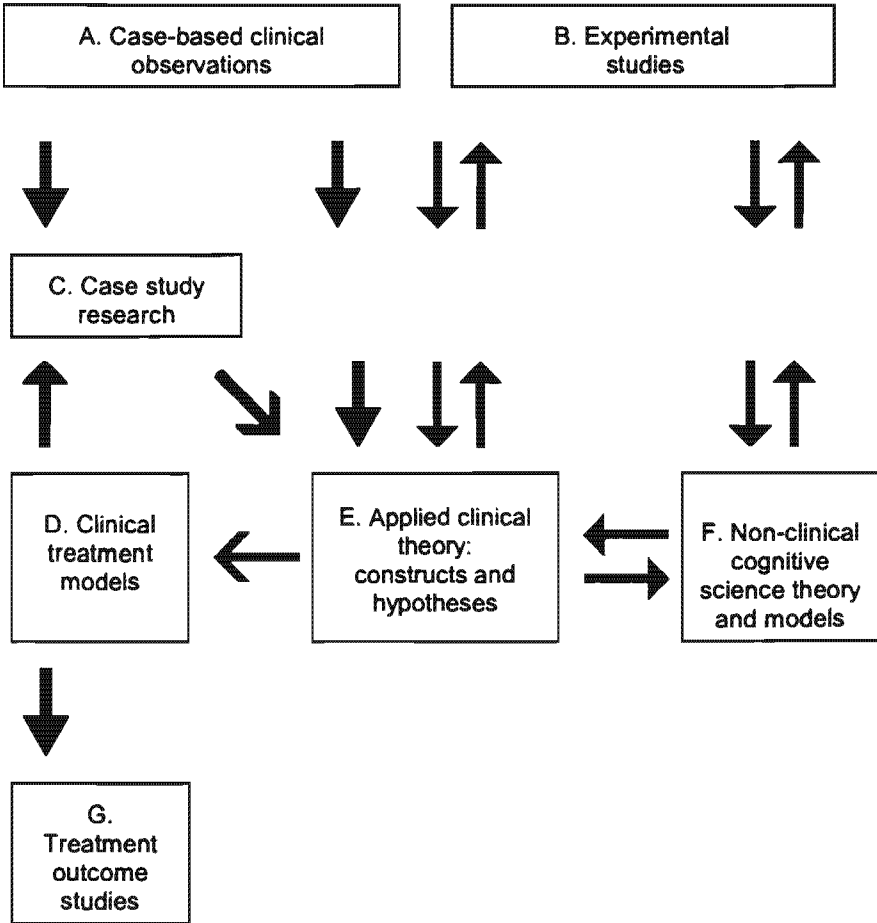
A. Case-based clinical observations

B. Experimental studies

C. Case study research

D. Clinical treatment models

E. Applied clinical theory: constructs and hypotheses

F. Non-clinical cognitive science theory and models

G. Treatment outcome studies